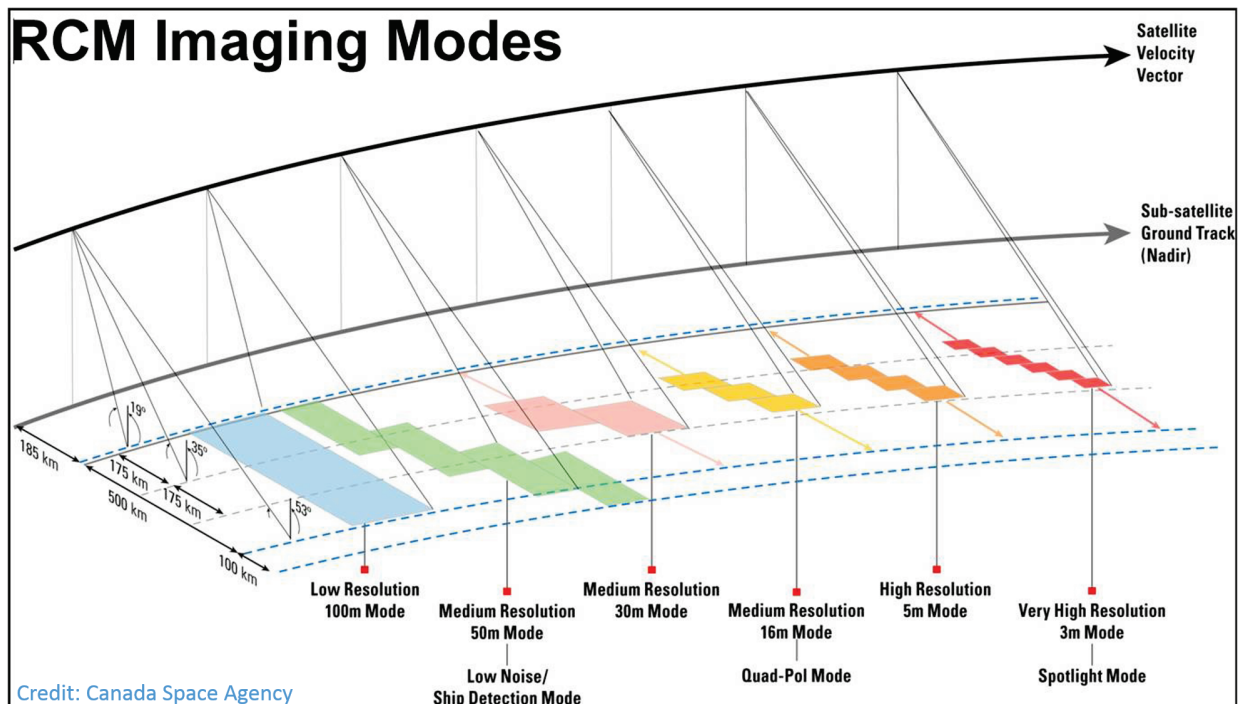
RCM Imaging Modes

Satellite Velocity Vector

Sub-satellite Ground Track (Nadir)

19°
35°
53°
185 km
175 km
175 km
500 km
100 km

Low Resolution 100m Mode

Medium Resolution 50m Mode

Low Noise/ Ship Detection Mode

Medium Resolution 30m Mode

Medium Resolution 16m Mode

Quad-Pol Mode

High Resolution 5m Mode

Very High Resolution 3m Mode

Spotlight Mode

Credit: Canada Space Agency